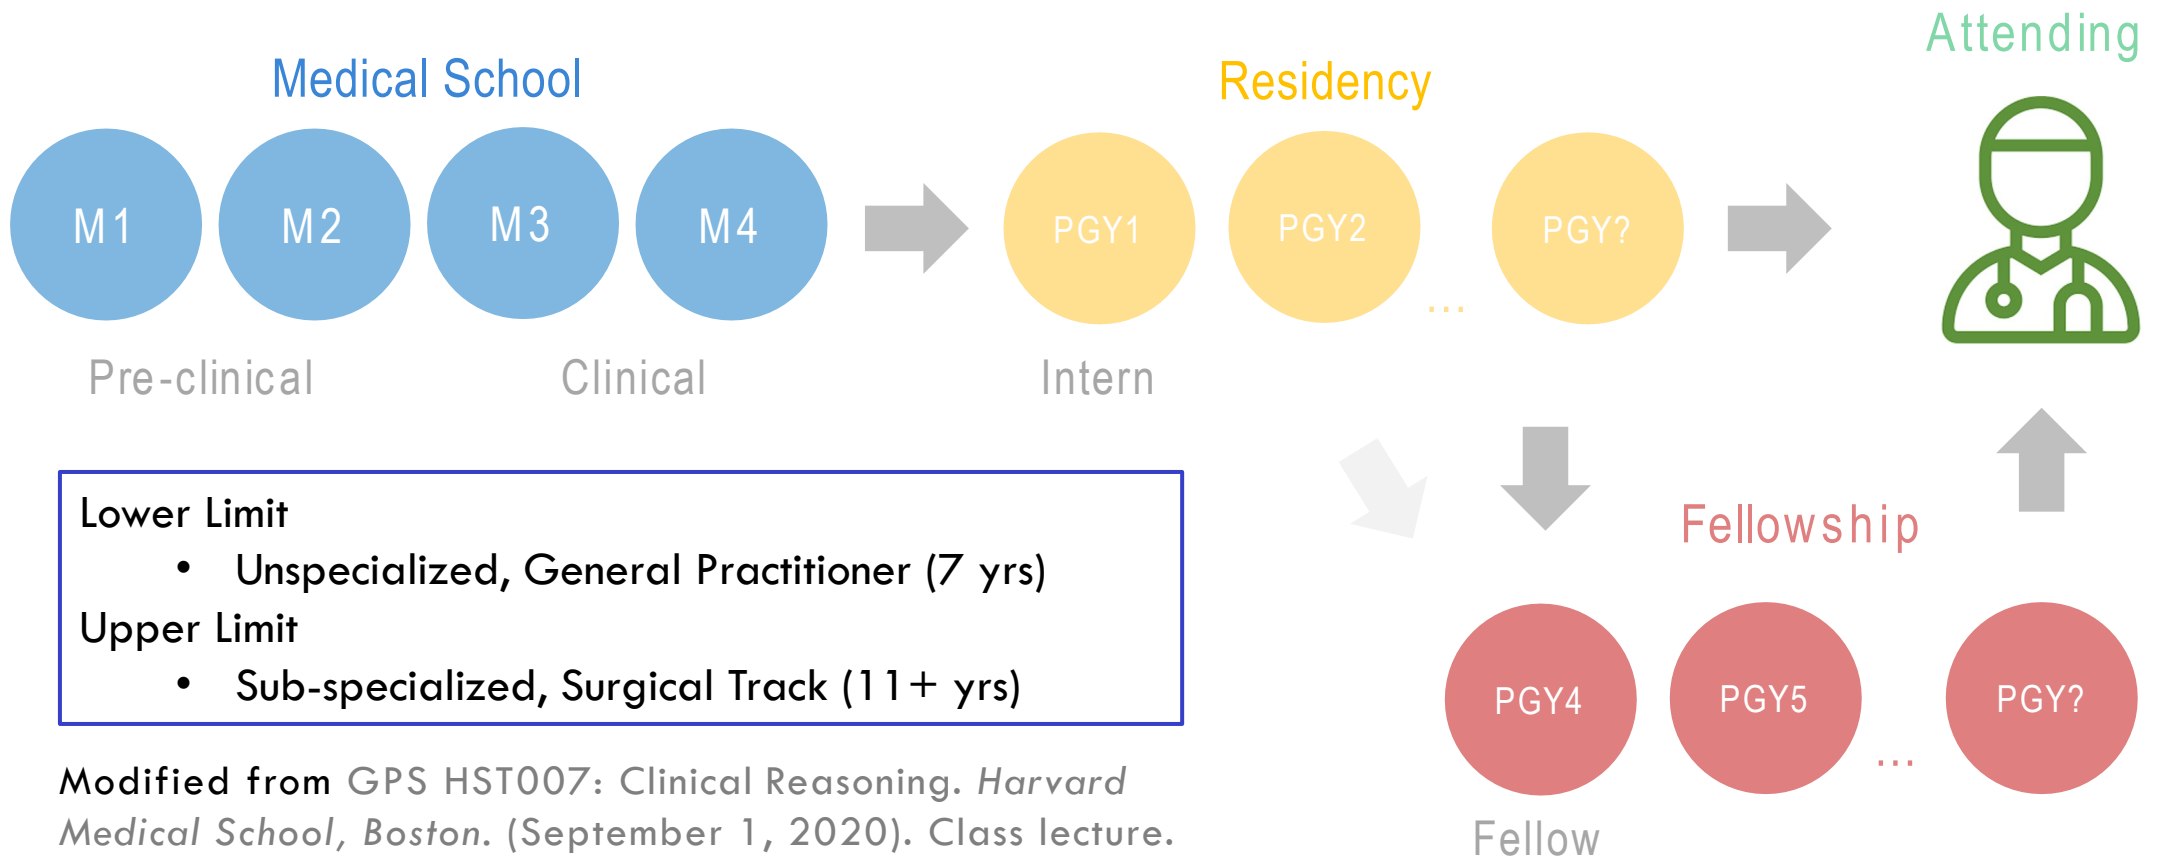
Medical School

M1 M2 M3 M4

Pre-clinical

Clinical

Residency

PGY1 PGY2 ... PGY?

Intern

Attending

Lower Limit
• Unspecialized, General Practitioner (7 yrs)
Upper Limit
• Sub-specialized, Surgical Track (11+ yrs)

Fellowship

PGY4 PGY5 ... PGY?

Fellow

Modified from GPS HST007: Clinical Reasoning. Harvard Medical School, Boston. (September 1, 2020). Class lecture.